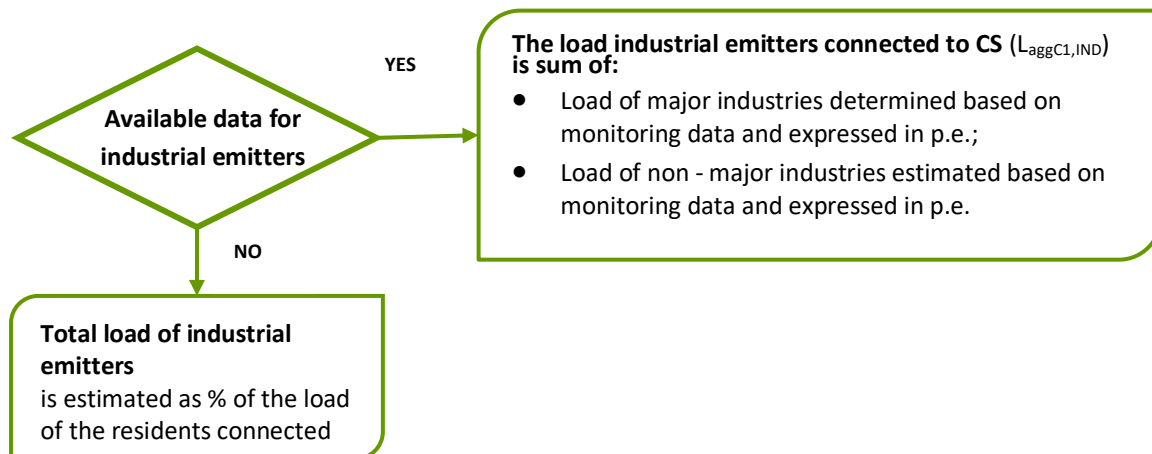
Available data for industrial emitters

YES

The load industrial emitters connected to CS ($L_{aggC1,IND}$) is sum of:

- Load of major industries determined based on monitoring data and expressed in p.e.;
- Load of non - major industries estimated based on monitoring data and expressed in p.e.

NO

Total load of industrial emitters
is estimated as % of the load of the residents connected